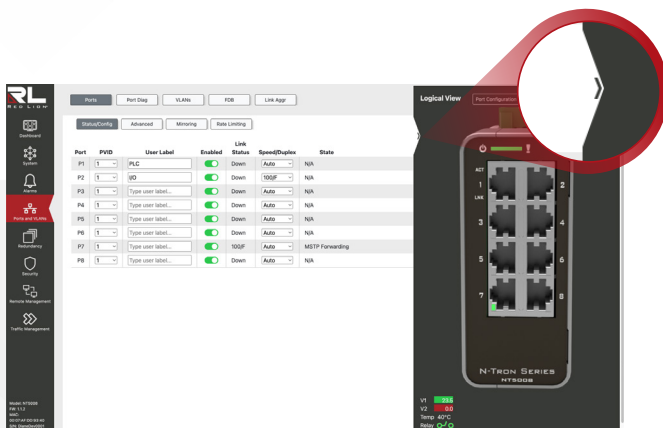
RL
RED LION

Dashboard
System
Alarms
Ports and VLANs
Redundancy
Security
Remote Management
Traffic Management

Model: NT5008
FW: 1.1.2
MAC:
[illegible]
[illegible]

Ports | Port Diag | VLANs | FDB | Link Aggr

Status/Config | Advanced | Mirroring | Rate Limiting

| Port | PVID | User Label | Enabled | Link Status | Speed/Duplex | State |
|---|---|---|---|---|---|---|
| P1 | 1 | PLC | | Down | Auto | N/A |
| P2 | 1 | I/O | | Down | 100|F | N/A |
| P3 | 1 | Type user label... | | Down | Auto | N/A |
| P4 | 1 | Type user label... | | Down | Auto | N/A |
| P5 | 1 | Type user label... | | Down | Auto | N/A |
| P6 | 1 | Type user label... | | Down | Auto | N/A |
| P7 | 1 | Type user label... | | 100|F | Auto | MSTP Forwarding |
| P8 | 1 | Type user label... | | Down | Auto | N/A |

Logical View | Port Configuration

ACT
LNK
1 2
3 4
5 6
7 8

N-TRON SERIES
NT5008

V1 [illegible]
V2 0.0
Temp 40°C
Relay